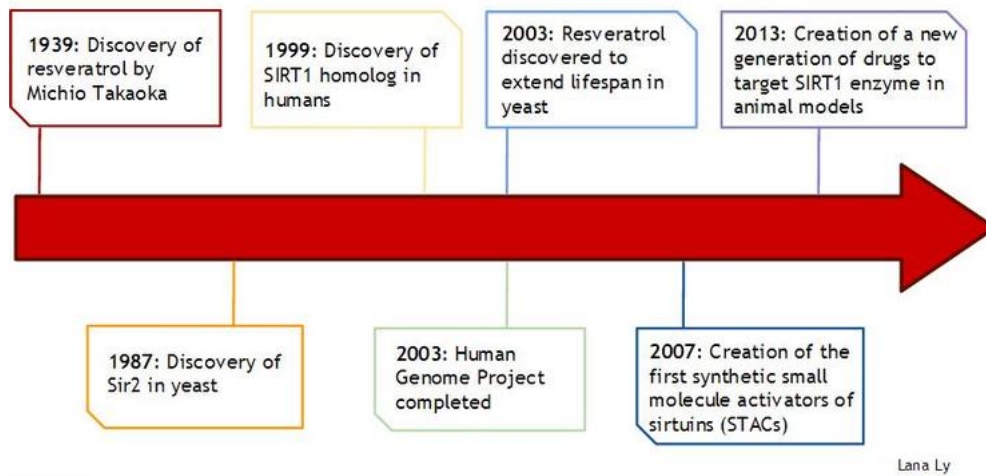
1939: Discovery of resveratrol by Michio Takaoka

1999: Discovery of SIRT1 homolog in humans

2003: Resveratrol discovered to extend lifespan in yeast

2013: Creation of a new generation of drugs to target SIRT1 enzyme in animal models

1987: Discovery of Sir2 in yeast

2003: Human Genome Project completed

2007: Creation of the first synthetic small molecule activators of sirtuins (STACs)

Lana Ly